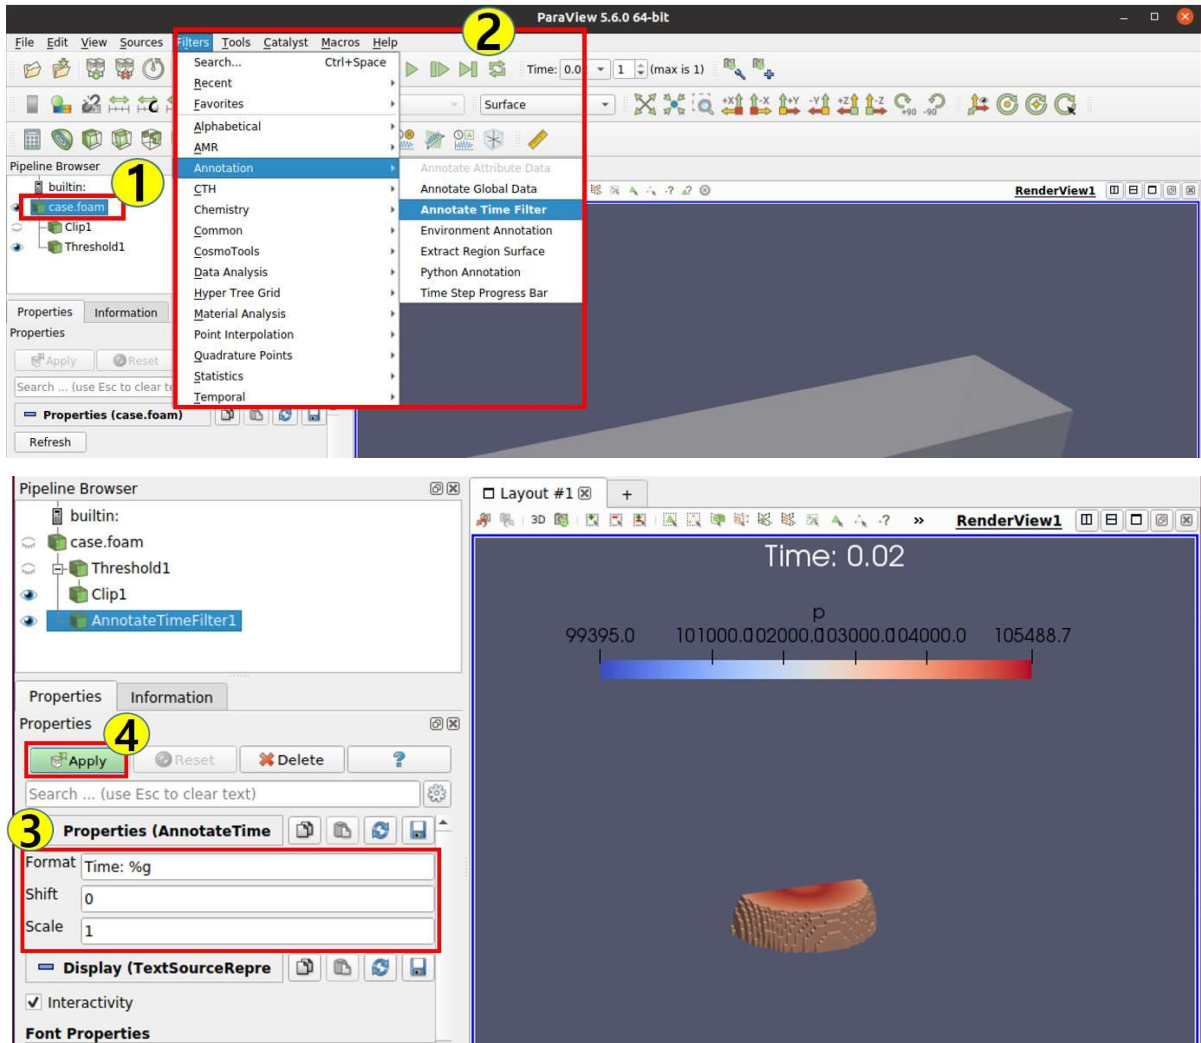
ParaView 5.6.0 64-bit

File Edit View Sources Filters Tools Catalyst Macros Help

2

Search... Ctrl+Space
Recent
Favorites
Alphabetical
AMR
Annotation
CTH
Chemistry
Common
CosmoTools
Data Analysis
Hyper Tree Grid
Material Analysis
Point Interpolation
Quadrature Points
Statistics
Temporal

Annotate Attribute Data
Annotate Global Data
Annotate Time Filter
Environment Annotation
Extract Region Surface
Python Annotation
Time Step Progress Bar

Time: 0.0 1 (max is 1)

Surface

Pipeline Browser
1
builtin:
case.foam
Clip1
Threshold1

Properties Information
Properties
Apply Reset
Search ... (use Esc to clear te
Properties (case.foam)
Refresh

RenderView1

Pipeline Browser
builtin:
case.foam
Threshold1
Clip1
AnnotateTimeFilter1

Properties Information
Properties
4
Apply Reset Delete ?
Search ... (use Esc to clear text)
3
Properties (AnnotateTime
Format Time: %g
Shift 0
Scale 1
Display (TextSourceRepre
Interactivity
Font Properties

Layout #1 +
3D
RenderView1

Time: 0.02

p
99395.0 101000.0 102000.0 103000.0 104000.0 105488.7